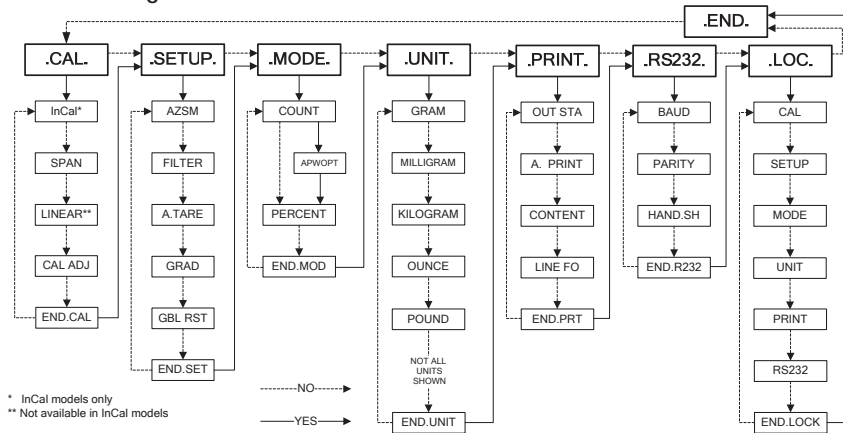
.END.

.CAL.
InCal*
SPAN
LINEAR**
CAL ADJ
END.CAL

.SETUP.
AZSM
FILTER
A.TARE
GRAD
GBL RST
END.SET

.MODE.
COUNT
APWOPT
PERCENT
END.MOD

.UNIT.
GRAM
MILLIGRAM
KILOGRAM
OUNCE
POUND
NOT ALL UNITS SHOWN
END.UNIT

.PRINT.
OUT STA
A. PRINT
CONTENT
LINE FO
END.PRT

.RS232.
BAUD
PARITY
HAND.SH
END.R232

.LOC.
CAL
SETUP
MODE
UNIT
PRINT
RS232
END.LOCK

* InCal models only
** Not available in InCal models

NO
YES